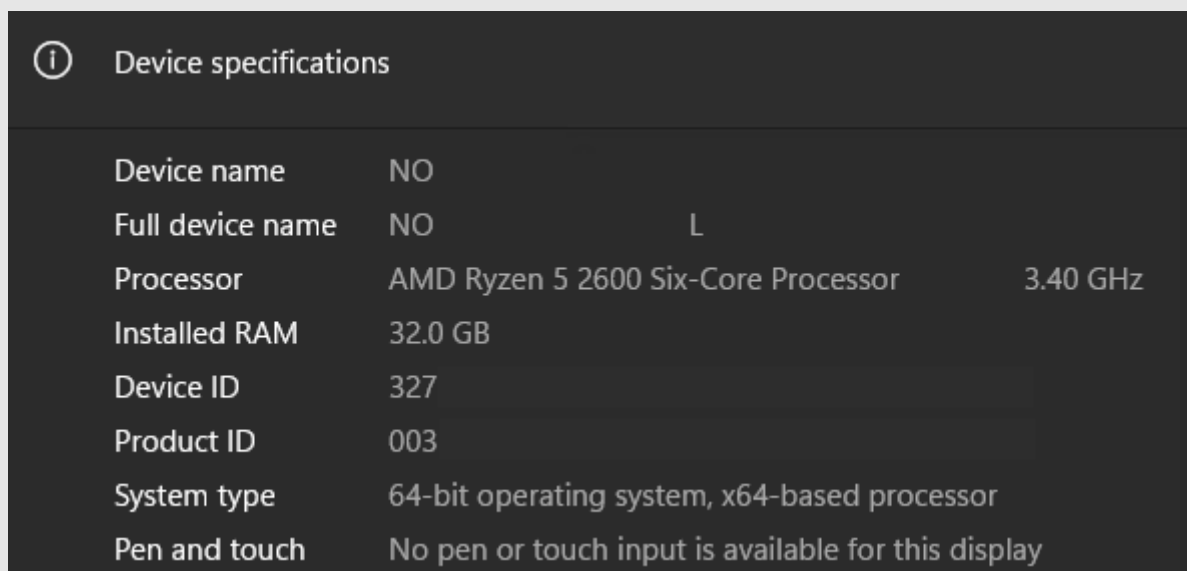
ⓘ Device specifications

| | |
|---|---|
| Device name | NO |
| Full device name | NO L |
| Processor | AMD Ryzen 5 2600 Six-Core Processor 3.40 GHz |
| Installed RAM | 32.0 GB |
| Device ID | 327 |
| Product ID | 003 |
| System type | 64-bit operating system, x64-based processor |
| Pen and touch | No pen or touch input is available for this display |